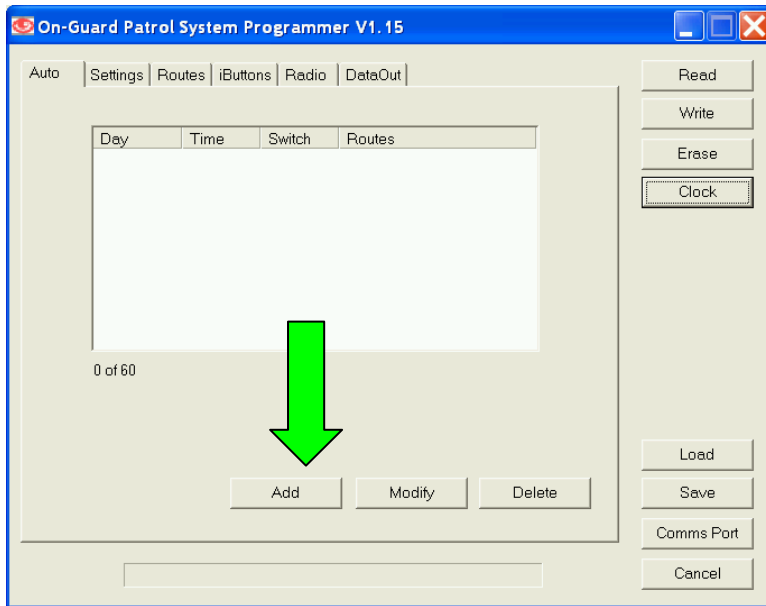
On-Guard Patrol System Programmer V1.15

Auto | Settings | Routes | iButtons | Radio | DataOut

| Day | Time | Switch | Routes |
|---|---|---|---|

0 of 60

Add
Modify
Delete

Read
Write
Erase
Clock

Load
Save
Comms Port
Cancel